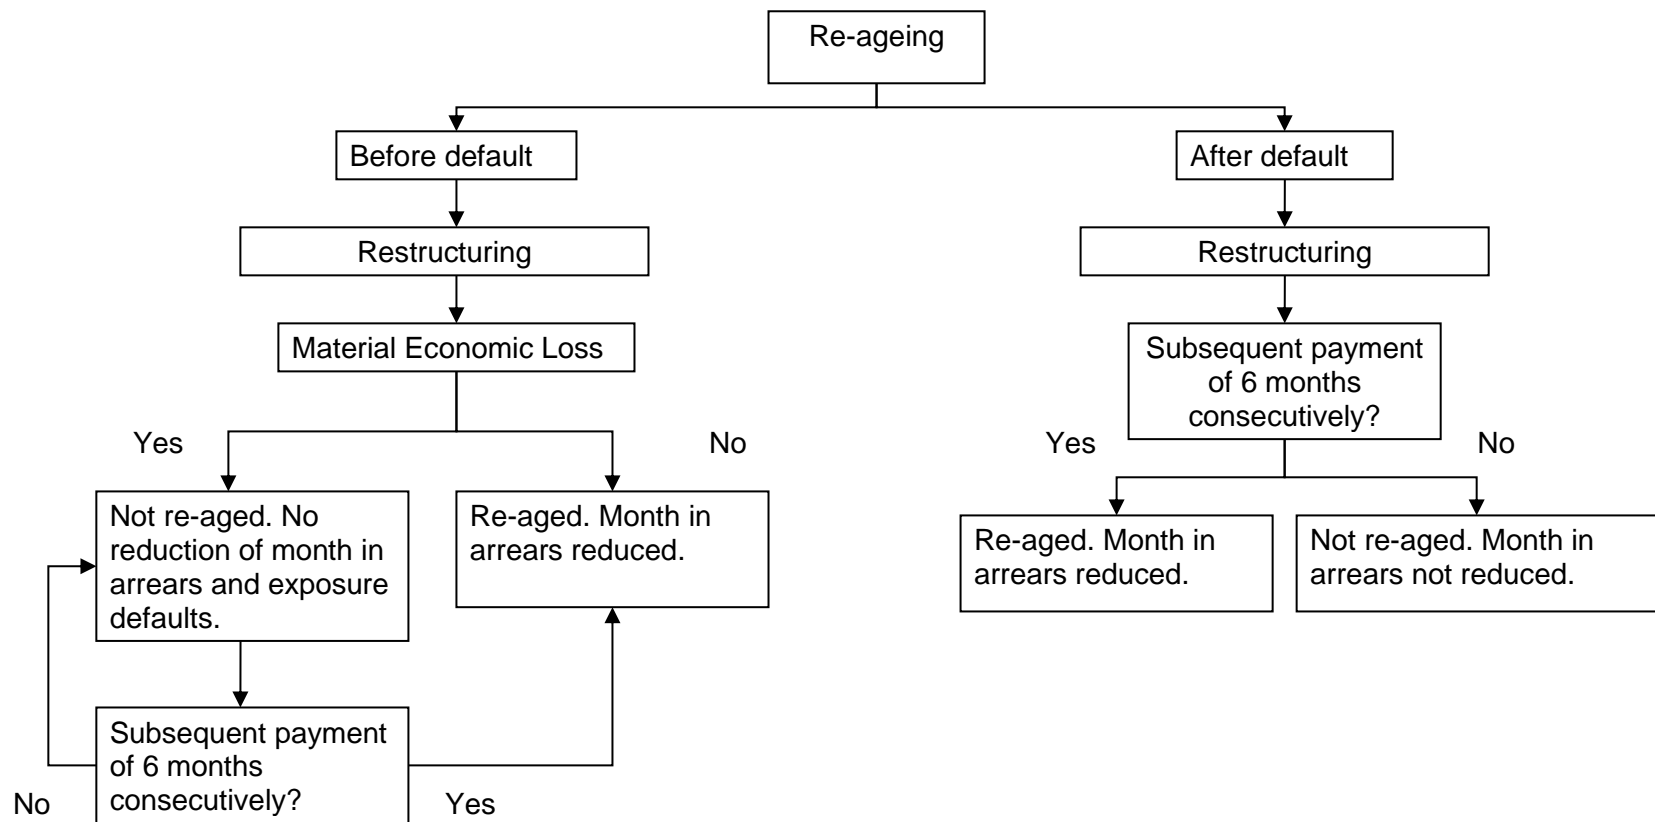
Re-ageing

Before default

Restructuring

Material Economic Loss

Yes

No

Not re-aged. No reduction of month in arrears and exposure defaults.

Re-aged. Month in arrears reduced.

Subsequent payment of 6 months consecutively?

No

Yes

After default

Restructuring

Subsequent payment of 6 months consecutively?

Yes

No

Re-aged. Month in arrears reduced.

Not re-aged. Month in arrears not reduced.